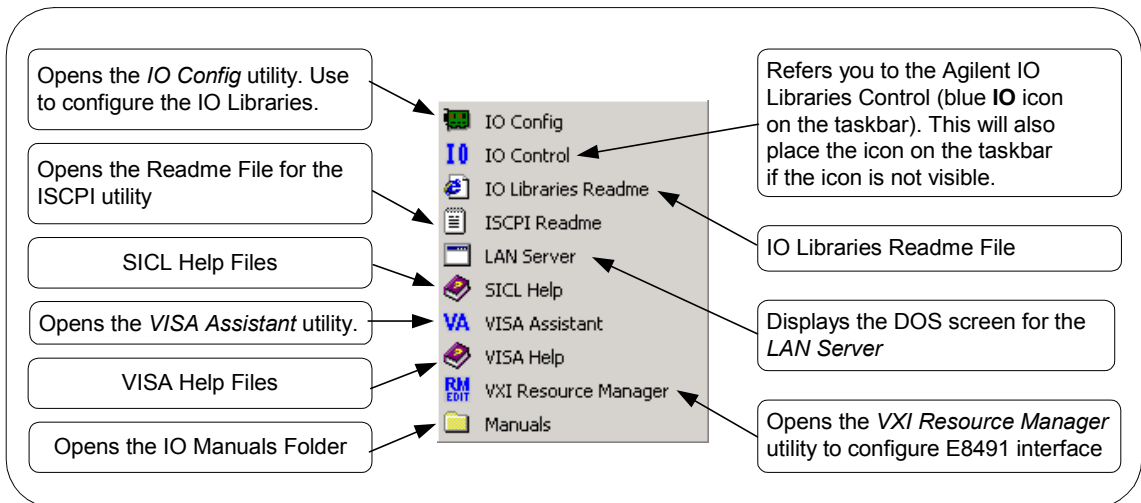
Opens the *IO Config* utility. Use to configure the IO Libraries.

Opens the Readme File for the ISCPI utility

SICL Help Files

Opens the *VISA Assistant* utility.

VISA Help Files

Opens the IO Manuals Folder

IO Config

IO Control

IO Libraries Readme

ISCPI Readme

LAN Server

SICL Help

VA VISA Assistant

VISA Help

RM EDIT VXI Resource Manager

Manuals

Refers you to the Agilent IO Libraries Control (blue **IO** icon on the taskbar). This will also place the icon on the taskbar if the icon is not visible.

IO Libraries Readme File

Displays the DOS screen for the *LAN Server*

Opens the *VXI Resource Manager* utility to configure E8491 interface